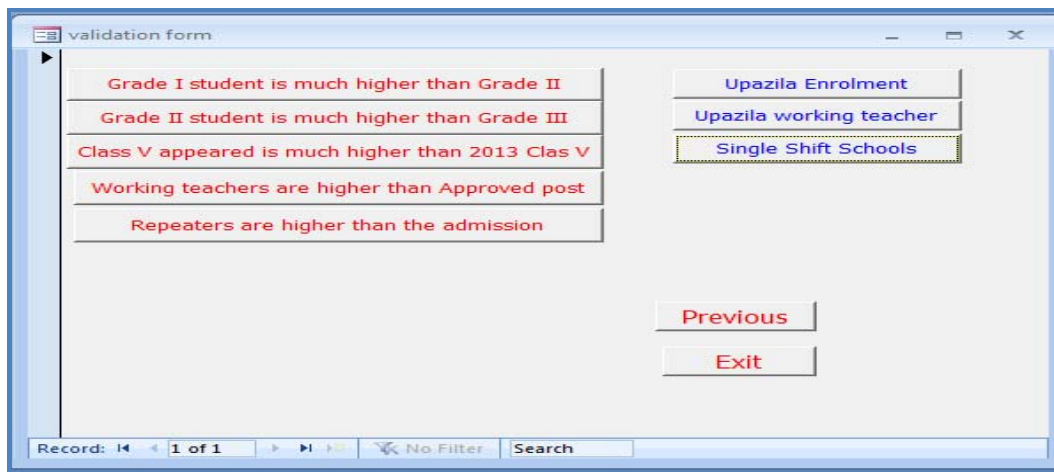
validation form

Grade I student is much higher than Grade II

Grade II student is much higher than Grade III

Class V appeared is much higher than 2013 Clas V

Working teachers are higher than Approved post

Repeaters are higher than the admission

Upazila Enrolment

Upazila working teacher

Single Shift Schools

Previous

Exit

Record: 1 of 1 No Filter Search